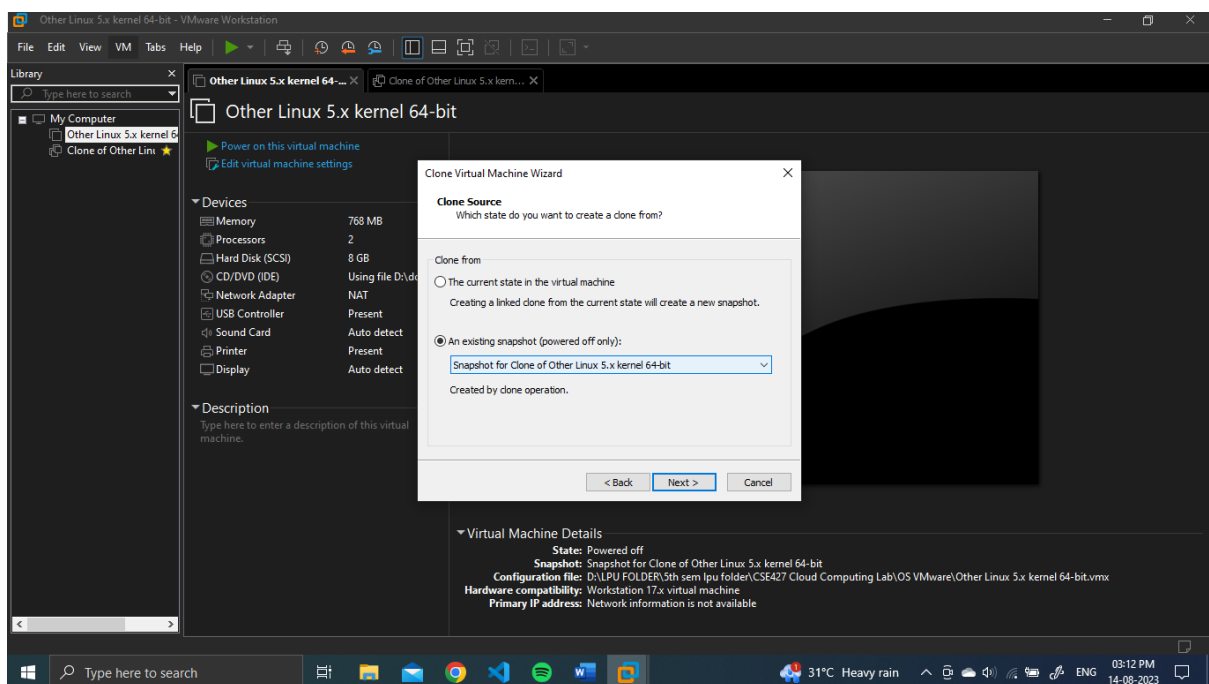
Other Linux 5.x kernel 64-bit - VMware Workstation

File Edit View VM Tabs Help

Library
Type here to search
My Computer
Other Linux 5.x kernel 6
Clone of Other Linu

Other Linux 5.x kernel 64-... ×
Clone of Other Linux 5.x kern... ×

Other Linux 5.x kernel 64-bit

Power on this virtual machine
Edit virtual machine settings

Devices

| | |
|---|---|
| Memory | 768 MB |
| Processors | 2 |
| Hard Disk (SCSI) | 8 GB |
| CD/DVD (IDE) | Using file D:\dc |
| Network Adapter | NAT |
| USB Controller | Present |
| Sound Card | Auto detect |
| Printer | Present |
| Display | Auto detect |

Description
Type here to enter a description of this virtual machine.

Clone Virtual Machine Wizard

Clone Source
Which state do you want to create a clone from?

Clone from
The current state in the virtual machine
Creating a linked clone from the current state will create a new snapshot.

An existing snapshot (powered off only):
Snapshot for Clone of Other Linux 5.x kernel 64-bit
Created by clone operation.

< Back Next > Cancel

Virtual Machine Details
State: Powered off
Snapshot: Snapshot for Clone of Other Linux 5.x kernel 64-bit
Configuration file: D:\LPU FOLDER\5th sem lpu folder\CSE427 Cloud Computing Lab\OS VMware\Other Linux 5.x kernel 64-bit.vmx
Hardware compatibility: Workstation 17.x virtual machine
Primary IP address: Network information is not available

Type here to search
31°C Heavy rain
ENG
03:12 PM
14-08-2023